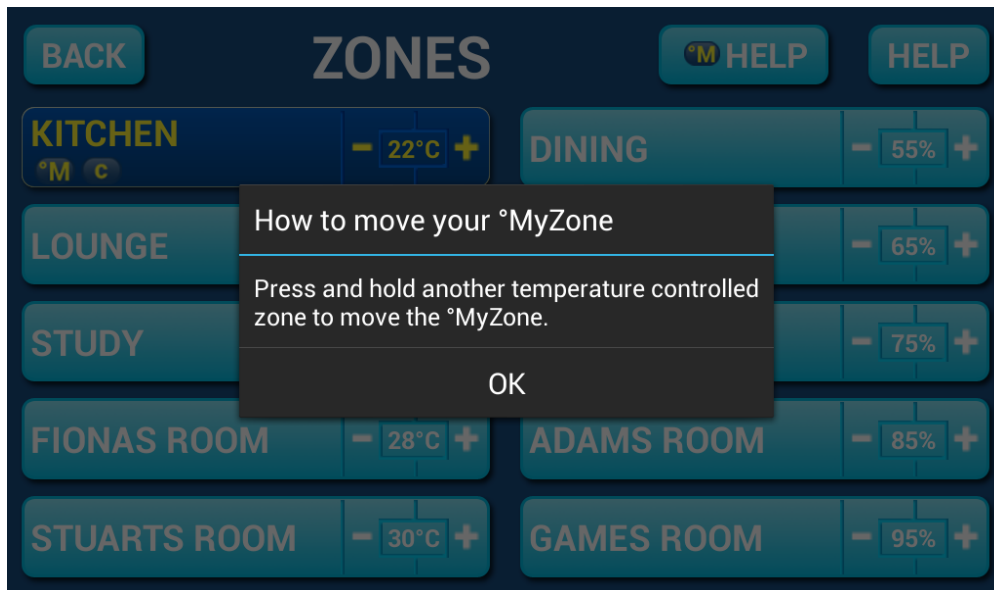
BACK

ZONES

°M HELP

HELP

KITCHEN
°M c

− 22°C +

DINING

− 55% +

How to move your °MyZone

Press and hold another temperature controlled zone to move the °MyZone.

OK

LOUNGE

− 65% +

STUDY

− 75% +

FIONAS ROOM

− 28°C +

ADAMS ROOM

− 85% +

STUARTS ROOM

− 30°C +

GAMES ROOM

− 95% +